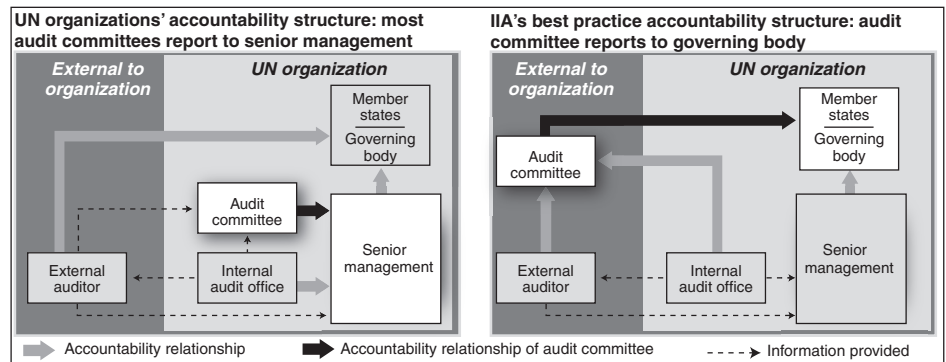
UN organizations' accountability structure: most audit committees report to senior management

External to organization

UN organization

Member states

Governing body

Audit committee

Senior management

External auditor

Internal audit office

IIA's best practice accountability structure: audit committee reports to governing body

External to organization

UN organization

Member states

Governing body

Audit committee

Senior management

External auditor

Internal audit office

Accountability relationship

Accountability relationship of audit committee

Information provided